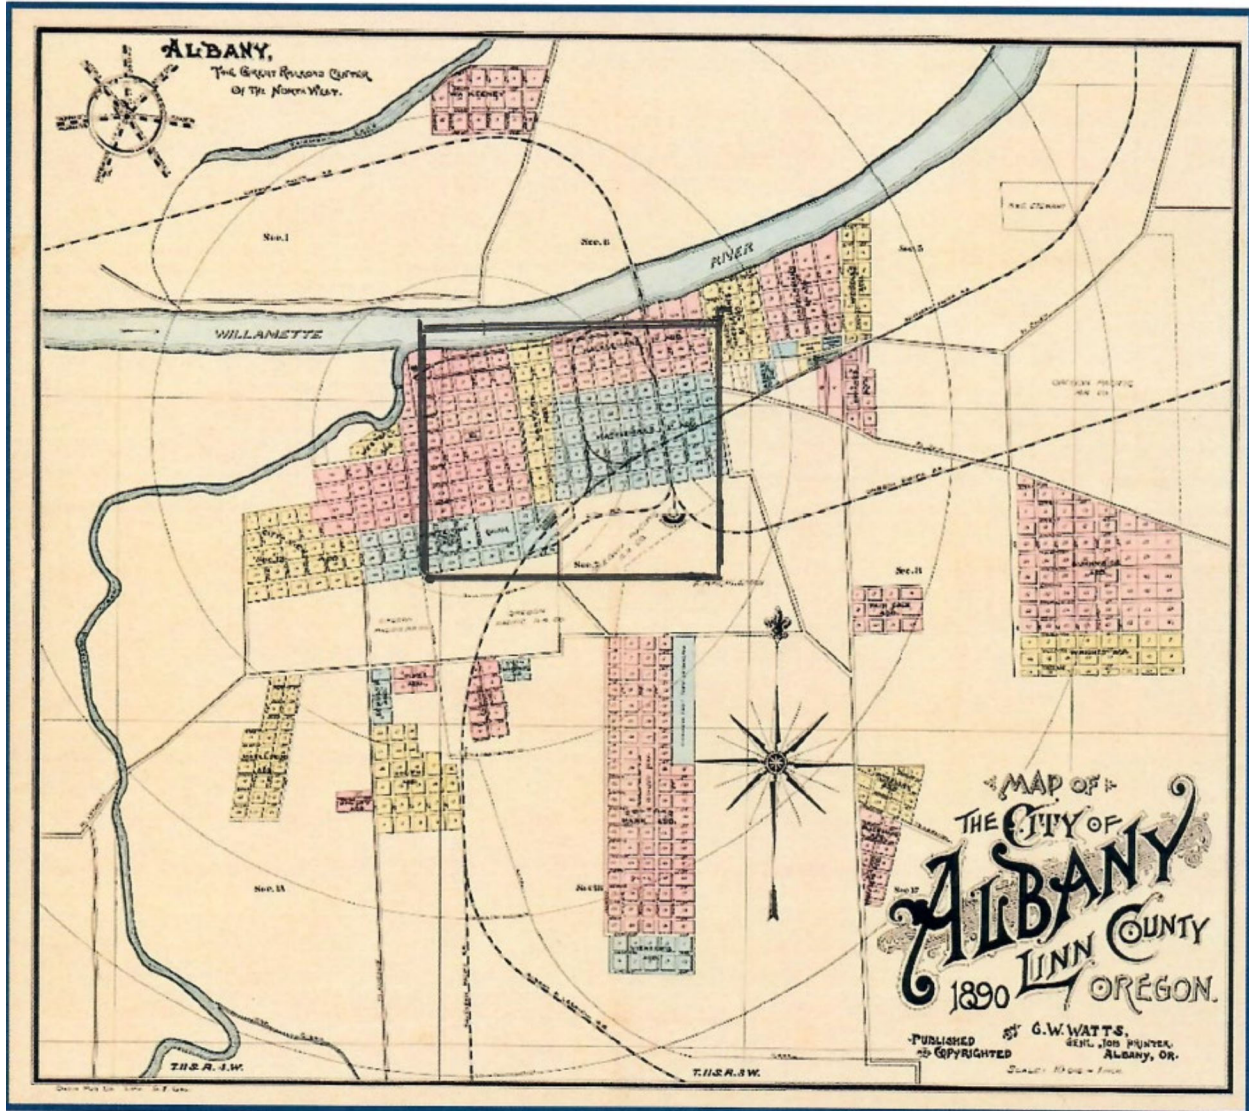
ALBANY,
THE GREAT RAILROAD CENTER
OF THE NORTH WEST.

Sec.1

Sec.6

Sec.5

RIVER

WILLAMETTE

Sec.7

Sec.8

OREGON PACIFIC R.R. CO.

Sec.13

Sec.18

Sec.17

MAP OF
THE CITY OF
ALBANY
LINN COUNTY
1890
OREGON.

PUBLISHED & COPYRIGHTED
BY G.W. WATTS,
GENL. JOB PRINTER,
ALBANY, OR.

T.11S.R.4.W.

T.11S.R.3.W.